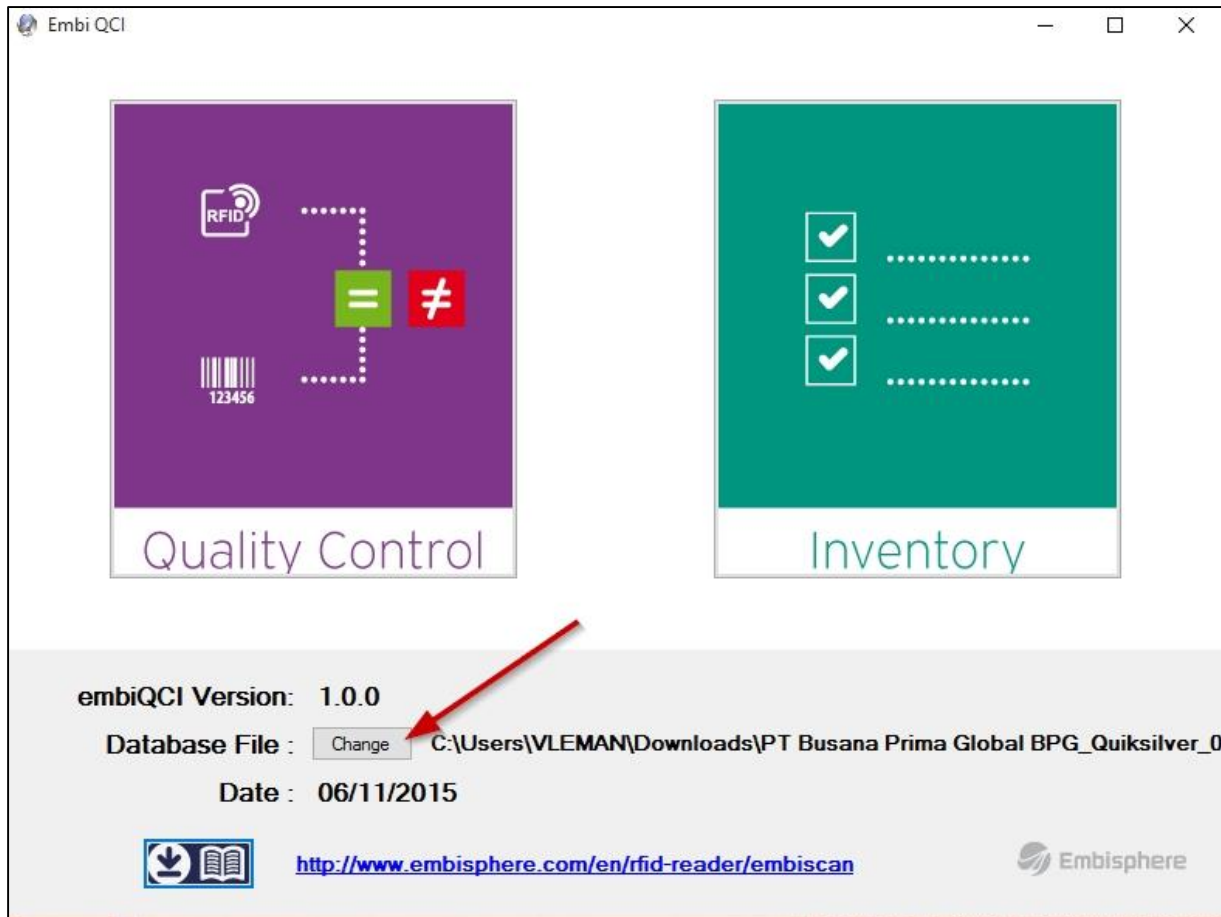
Embi QCI

RFID

=

≠

123456

Quality Control

Inventory

embiQCI Version: 1.0.0

Database File : Change C:\Users\VLEMAN\Downloads\PT Busana Prima Global BPG_Quiksilver_0

Date : 06/11/2015

http://www.embisphere.com/en/rfid-reader/embiscan

Embisphere